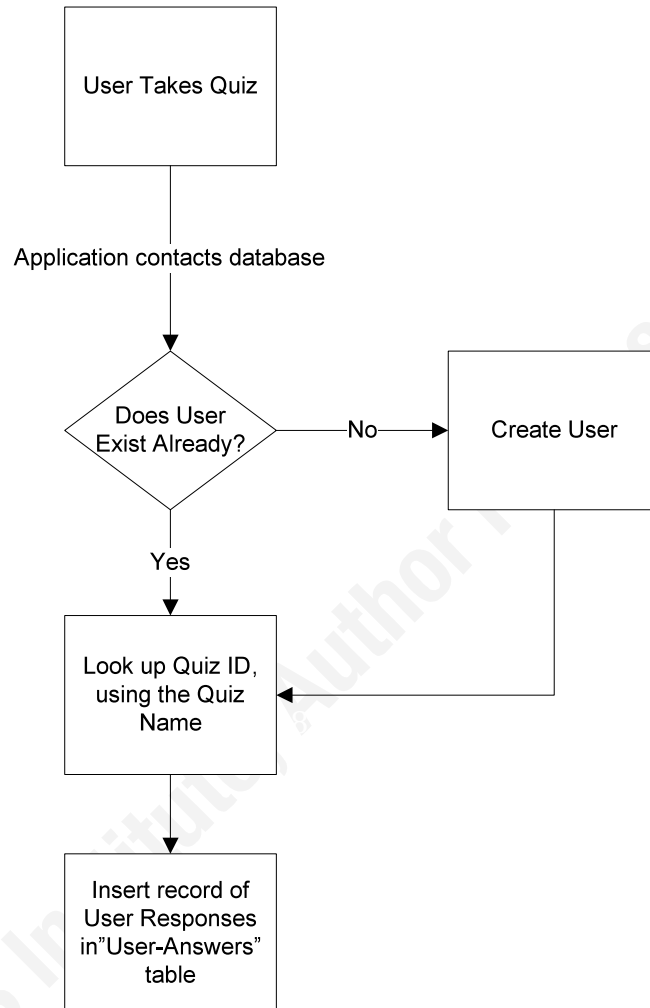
User Takes Quiz

Application contacts database

Does User Exist Already?

No

Create User

Yes

Look up Quiz ID, using the Quiz Name

Insert record of User Responses in"User-Answers" table

© SANS Institute, Author retains full rights